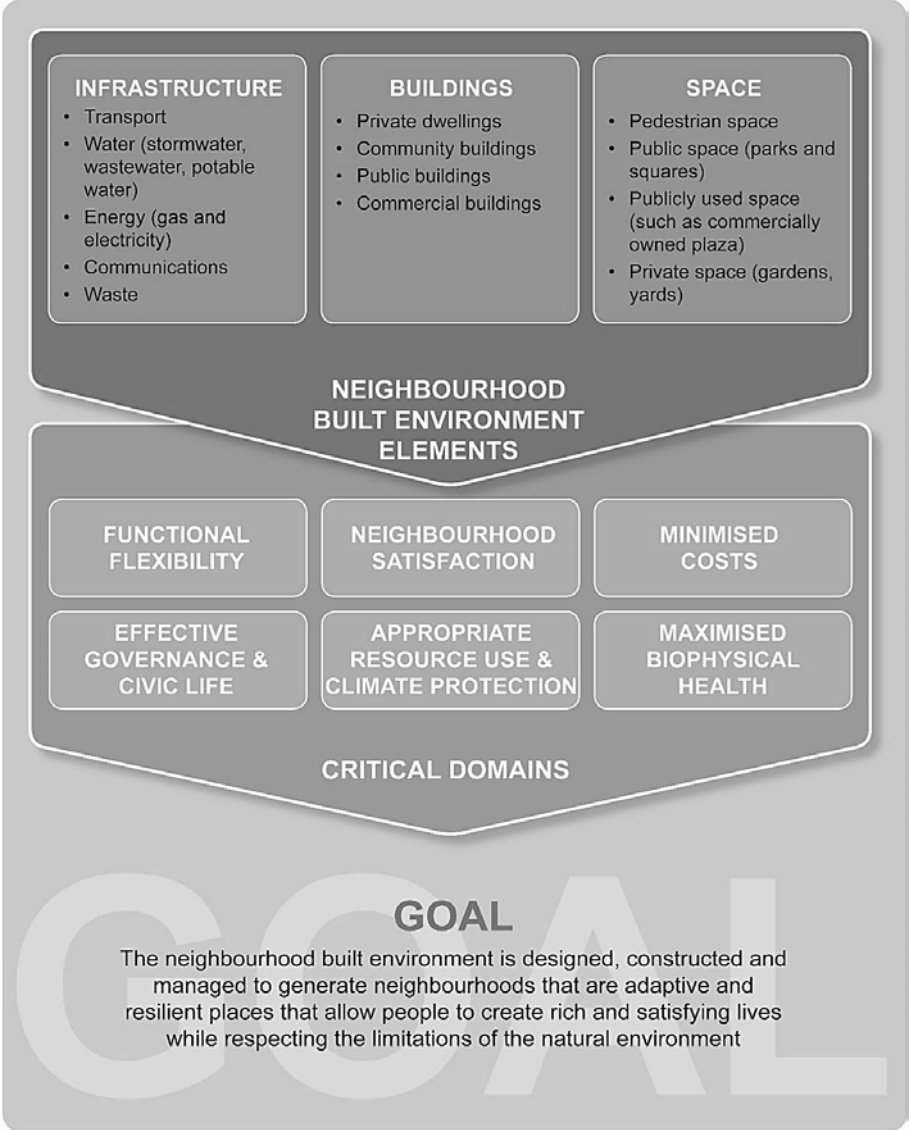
INFRASTRUCTURE
- Transport
- Water (stormwater, wastewater, potable water)
- Energy (gas and electricity)
- Communications
- Waste

BUILDINGS
- Private dwellings
- Community buildings
- Public buildings
- Commercial buildings

SPACE
- Pedestrian space
- Public space (parks and squares)
- Publicly used space (such as commercially owned plaza)
- Private space (gardens, yards)

NEIGHBOURHOOD BUILT ENVIRONMENT ELEMENTS

FUNCTIONAL FLEXIBILITY

NEIGHBOURHOOD SATISFACTION

MINIMISED COSTS

EFFECTIVE GOVERNANCE & CIVIC LIFE

APPROPRIATE RESOURCE USE & CLIMATE PROTECTION

MAXIMISED BIOPHYSICAL HEALTH

CRITICAL DOMAINS

GOAL

GOAL
The neighbourhood built environment is designed, constructed and managed to generate neighbourhoods that are adaptive and resilient places that allow people to create rich and satisfying lives while respecting the limitations of the natural environment